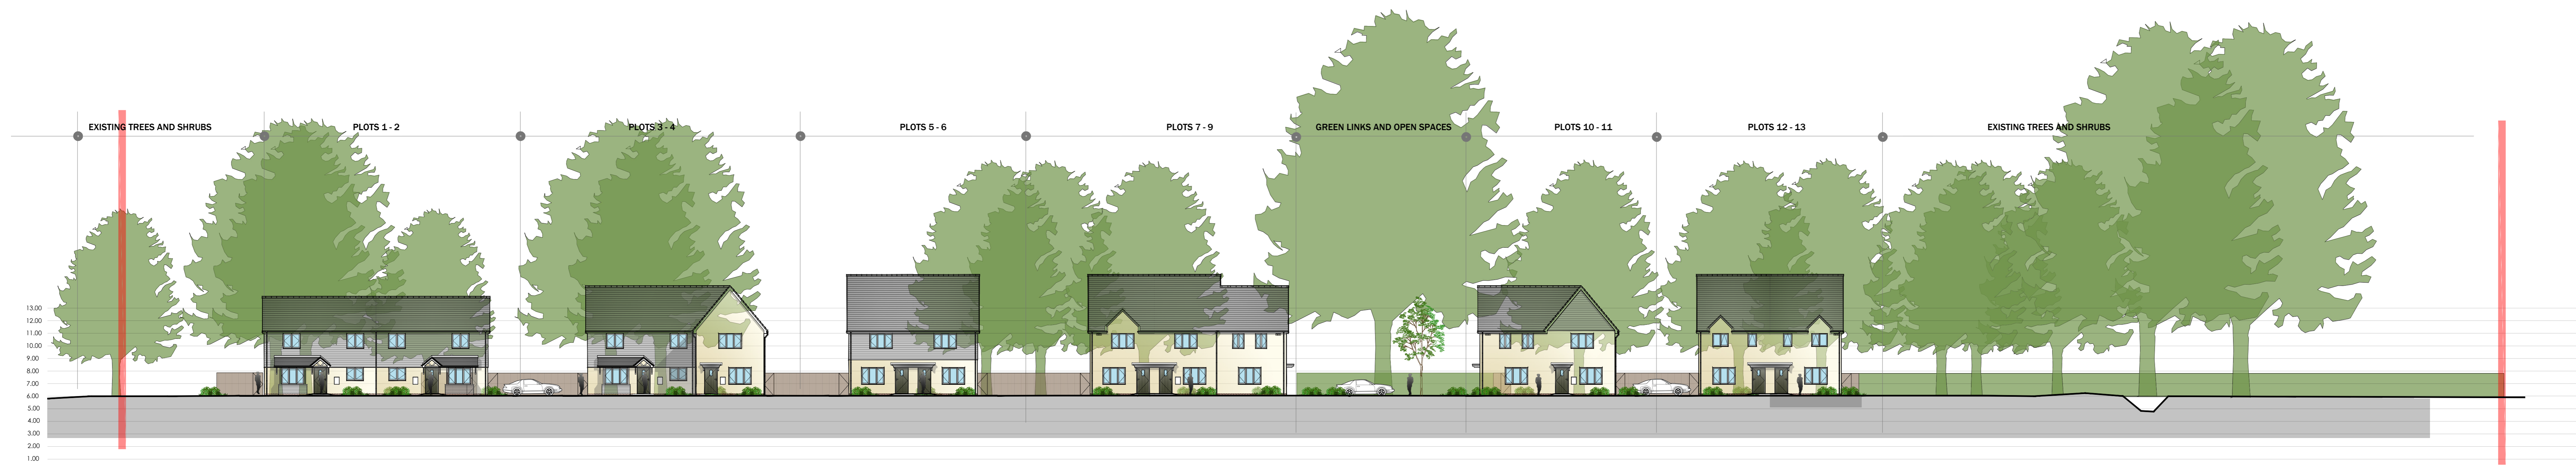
EXISTING TREES AND SHRUBS

PLOTS 1 - 2

PLOTS 3 - 4

PLOTS 5 - 6

PLOTS 7 - 9

GREEN LINKS AND OPEN SPACES

PLOTS 10 - 11

PLOTS 12 - 13

EXISTING TREES AND SHRUBS

13.00
12.00
11.00
10.00
9.00
8.00
7.00
6.00
5.00
4.00
3.00
2.00
1.00